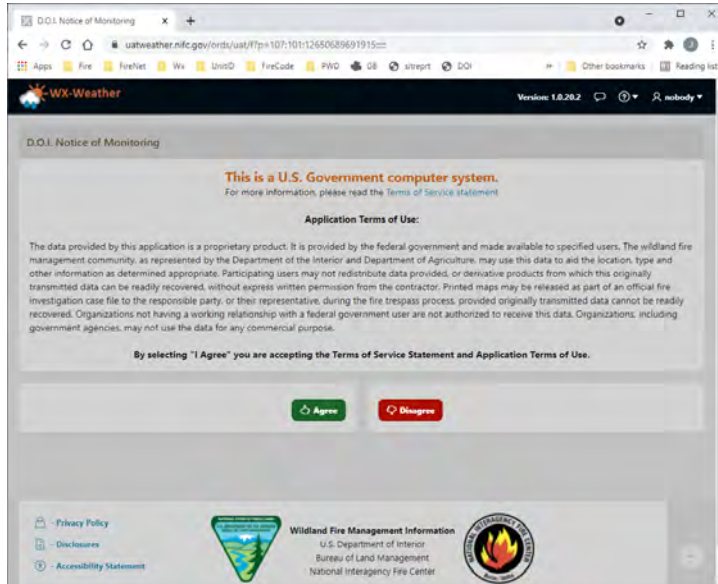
D.O.I. Notice of Monitoring × +

uatweather.nifc.gov/ords/uat/f?p=107:101:12650689691915:::

Apps Fire FireNet Wx UnitID FireCode PWD GB sitrepr DOI » Other bookmarks Reading list

WX-Weather

Version: 1.0.20.2 nobody

D.O.I. Notice of Monitoring

This is a U.S. Government computer system.

For more information, please read the Terms of Service statement

Application Terms of Use:

The data provided by this application is a proprietary product. It is provided by the federal government and made available to specified users. The wildland fire management community, as represented by the Department of the Interior and Department of Agriculture, may use this data to aid the location, type and other information as determined appropriate. Participating users may not redistribute data provided, or derivative products from which this originally transmitted data can be readily recovered, without express written permission from the contractor. Printed maps may be released as part of an official fire investigation case file to the responsible party, or their representative, during the fire trespass process, provided originally transmitted data cannot be readily recovered. Organizations not having a working relationship with a federal government user are not authorized to receive this data. Organizations, including government agencies, may not use the data for any commercial purpose.

By selecting "I Agree" you are accepting the Terms of Service Statement and Application Terms of Use.

Agree

Disagree

- Privacy Policy

- Disclosures

- Accessibility Statement

Wildland Fire Management Information

U.S. Department of Interior

Bureau of Land Management

National Interagency Fire Center

NATIONAL INTERAGENCY FIRE CENTER

BOISE, IDAHO